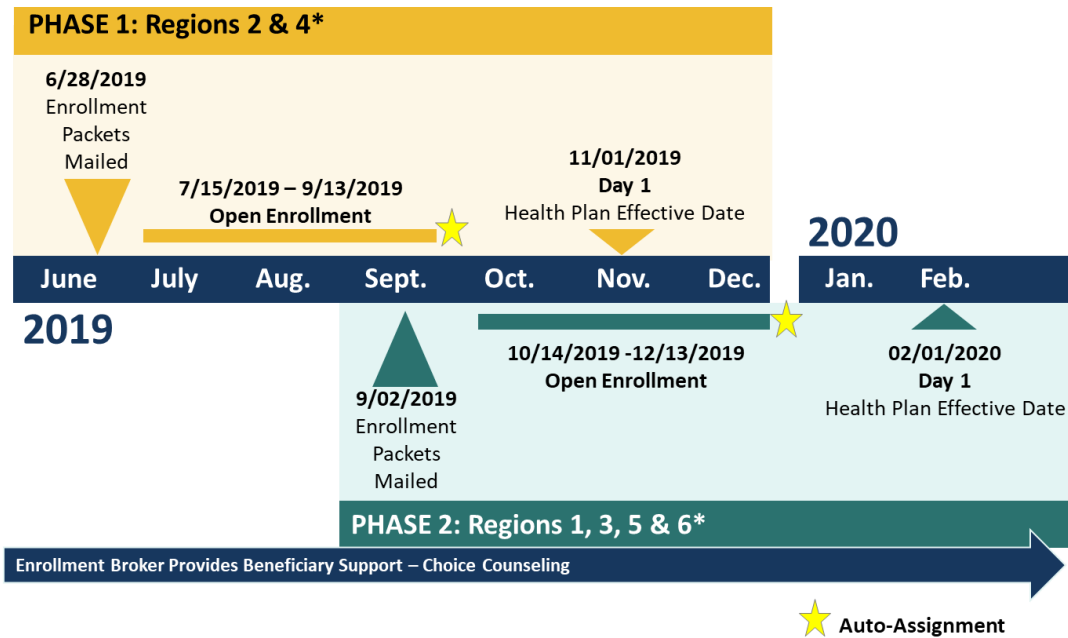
PHASE 1: Regions 2 & 4*

6/28/2019
Enrollment Packets Mailed

7/15/2019 – 9/13/2019
Open Enrollment

11/01/2019
Day 1
Health Plan Effective Date

2020

June July Aug. Sept. Oct. Nov. Dec. Jan. Feb.

2019

10/14/2019 -12/13/2019
Open Enrollment

02/01/2020
Day 1
Health Plan Effective Date

9/02/2019
Enrollment Packets Mailed

PHASE 2: Regions 1, 3, 5 & 6*

Enrollment Broker Provides Beneficiary Support – Choice Counseling

Auto-Assignment